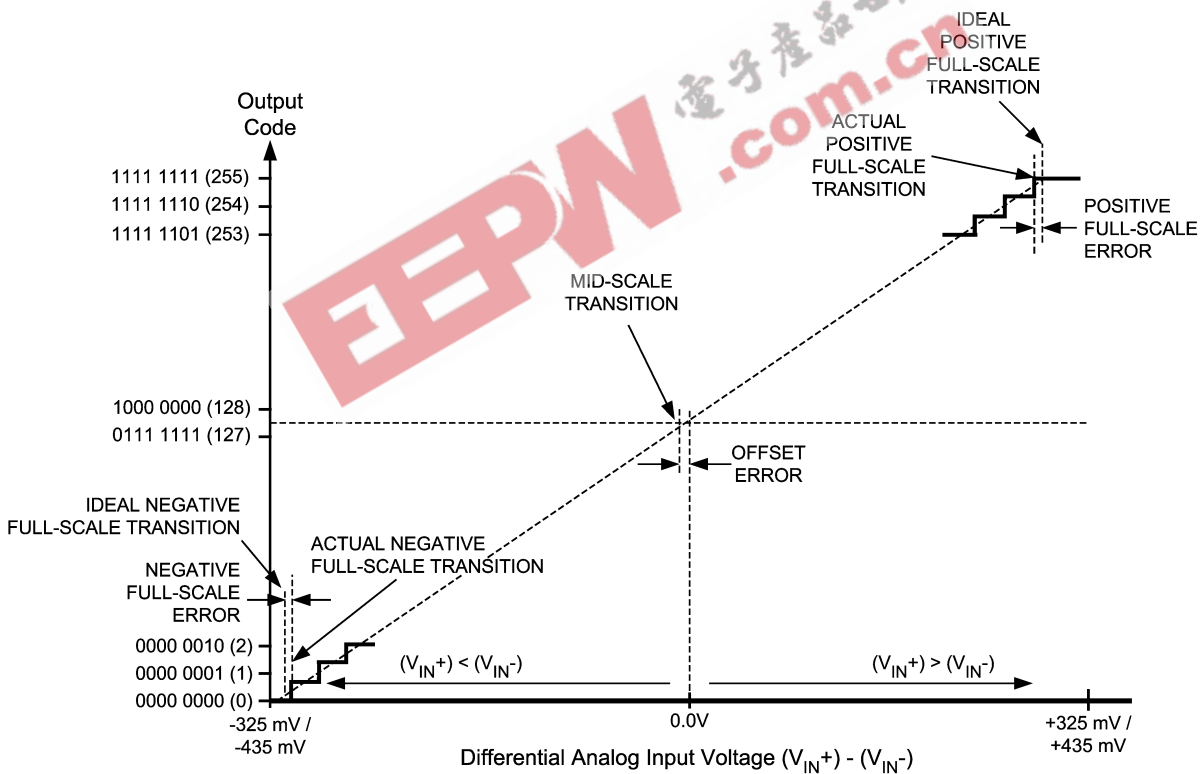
电子产品世界
EEPW .com.cn

Output Code

1111 1111 (255)
1111 1110 (254)
1111 1101 (253)

1000 0000 (128)
0111 1111 (127)

0000 0010 (2)
0000 0001 (1)
0000 0000 (0)

IDEAL POSITIVE FULL-SCALE TRANSITION

ACTUAL POSITIVE FULL-SCALE TRANSITION

POSITIVE FULL-SCALE ERROR

MID-SCALE TRANSITION

OFFSET ERROR

IDEAL NEGATIVE FULL-SCALE TRANSITION

ACTUAL NEGATIVE FULL-SCALE TRANSITION

NEGATIVE FULL-SCALE ERROR

$(V_{IN}+) < (V_{IN}-)$

$(V_{IN}+) > (V_{IN}-)$

-325 mV / -435 mV

0.0V

+325 mV / +435 mV

Differential Analog Input Voltage $(V_{IN}+) - (V_{IN}-)$